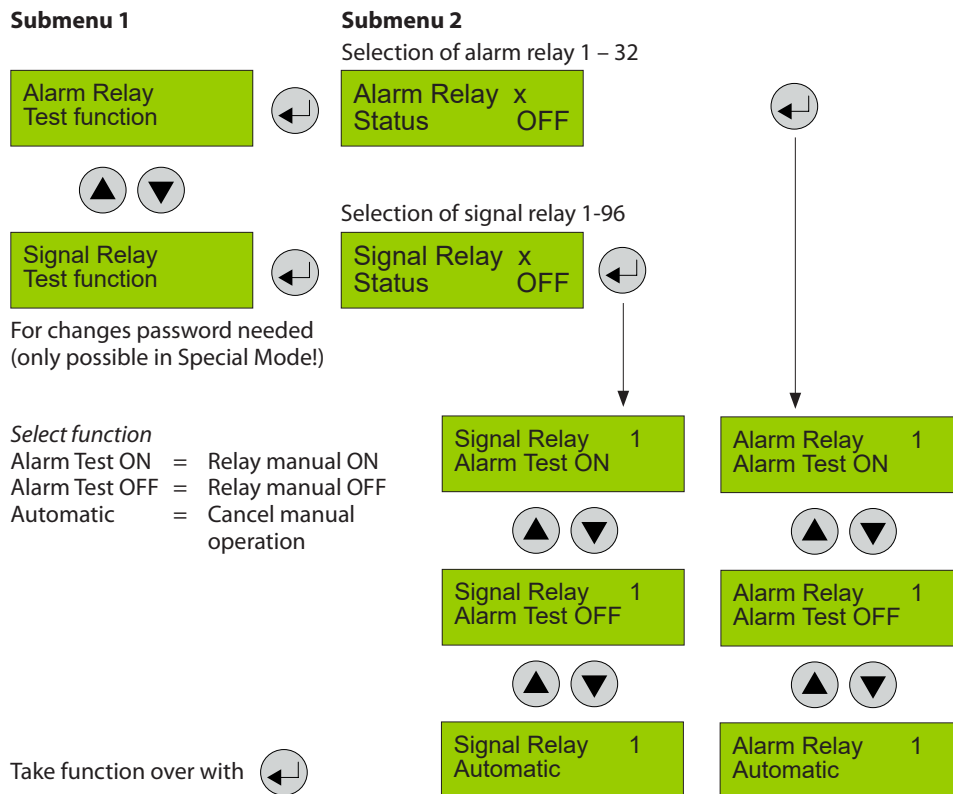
Submenu 1

Submenu 2

Selection of alarm relay 1 – 32

Alarm Relay
Test function

Alarm Relay x
Status OFF

Selection of signal relay 1-96

Signal Relay
Test function

Signal Relay x
Status OFF

For changes password needed (only possible in Special Mode!)

*Select function*
Alarm Test ON = Relay manual ON
Alarm Test OFF = Relay manual OFF
Automatic = Cancel manual operation

Signal Relay 1
Alarm Test ON

Alarm Relay 1
Alarm Test ON

Signal Relay 1
Alarm Test OFF

Alarm Relay 1
Alarm Test OFF

Take function over with

Signal Relay 1
Automatic

Alarm Relay 1
Automatic